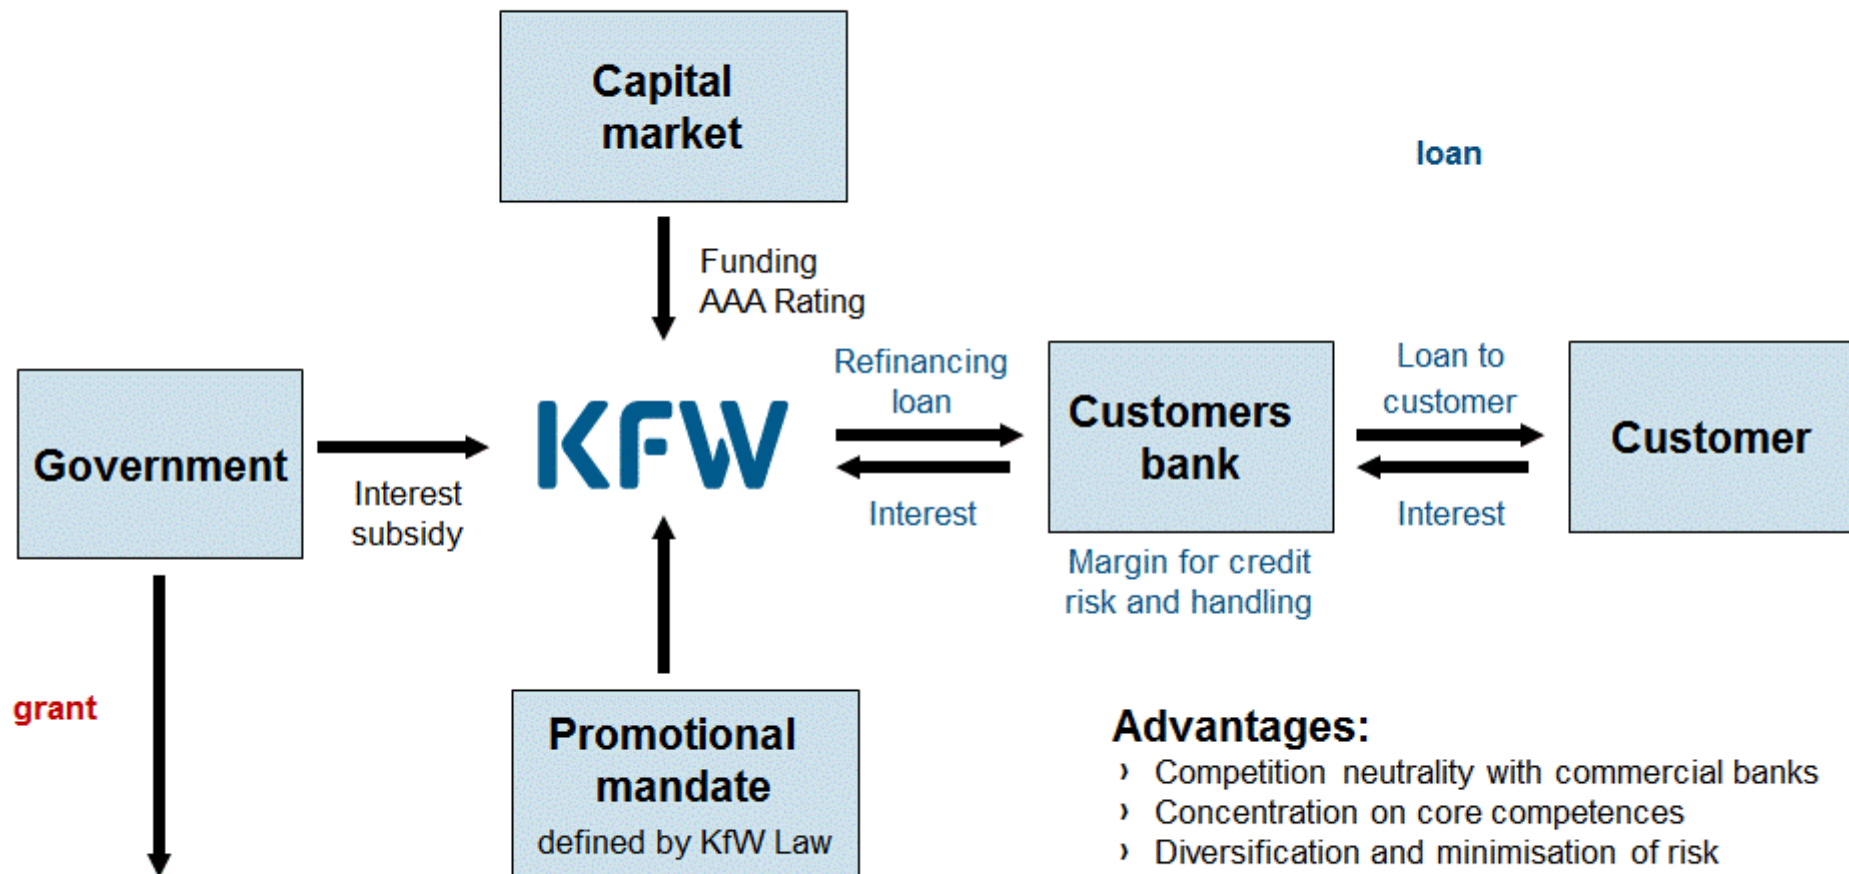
Capital market

loan

Funding
AAA Rating

Government

Interest subsidy

KFW

Refinancing loan

Interest

Customers bank

Margin for credit risk and handling

Loan to customer

Interest

Customer

grant

Promotional mandate
defined by KfW Law

Advantages:
› Competition neutrality with commercial banks
› Concentration on core competences
› Diversification and minimisation of risk